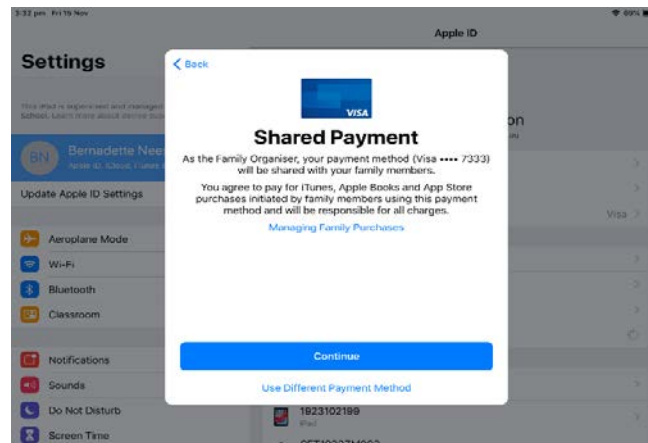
5:32 pm Fri 15 Nov

69%

Apple ID

Settings

This iPad is supervised and managed by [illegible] School. Learn more about device supervision...

BN

Bernadette Nee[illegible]

Apple ID, iCloud, iTunes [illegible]

Update Apple ID Settings

Aeroplane Mode

Wi-Fi

Bluetooth

Classroom

Notifications

Sounds

Do Not Disturb

Screen Time

on

Visa

1923102199

iPad

< Back

VISA

Shared Payment

As the Family Organiser, your payment method (Visa •••• 7333) will be shared with your family members.

You agree to pay for iTunes, Apple Books and App Store purchases initiated by family members using this payment method and will be responsible for all charges.

Managing Family Purchases

Continue

Use Different Payment Method